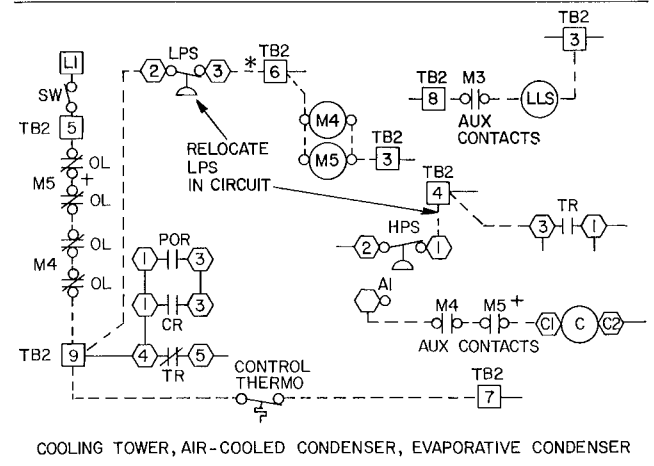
LI
SW
TB2
5
OL
M5
+
OL
OL
M4
OL
TB2
9
2
LPS
3
*
TB2
6
M4
M5
TB2
3
RELOCATE
LPS
IN CIRCUIT
TB2
3
TB2
8
M3
LLS
AUX
CONTACTS
TB2
4
HPS
2
1
3
TR
1
AI
M4
M5
+
C1
C
C2
AUX CONTACTS
1
POR
3
1
3
CR
4
TR
5
CONTROL
THERMO
TB2
7

COOLING TOWER, AIR-COOLED CONDENSER, EVAPORATIVE CONDENSER